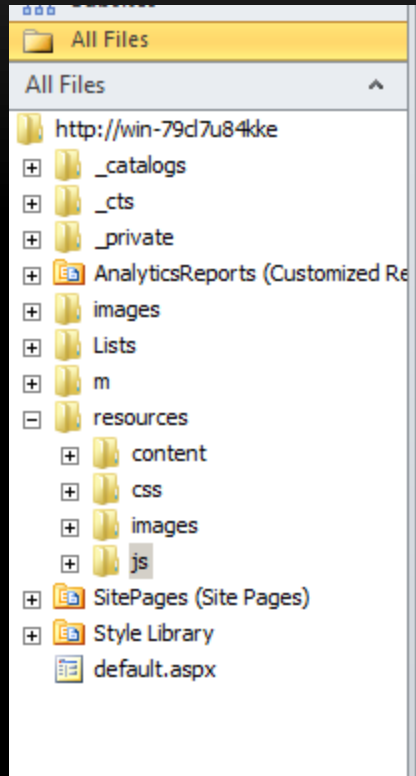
All Files

All Files

http://win-79cl7u84kke

_catalogs

_cts

_private

AnalyticsReports (Customized Re

images

Lists

m

resources

content

css

images

js

SitePages (Site Pages)

Style Library

default.aspx